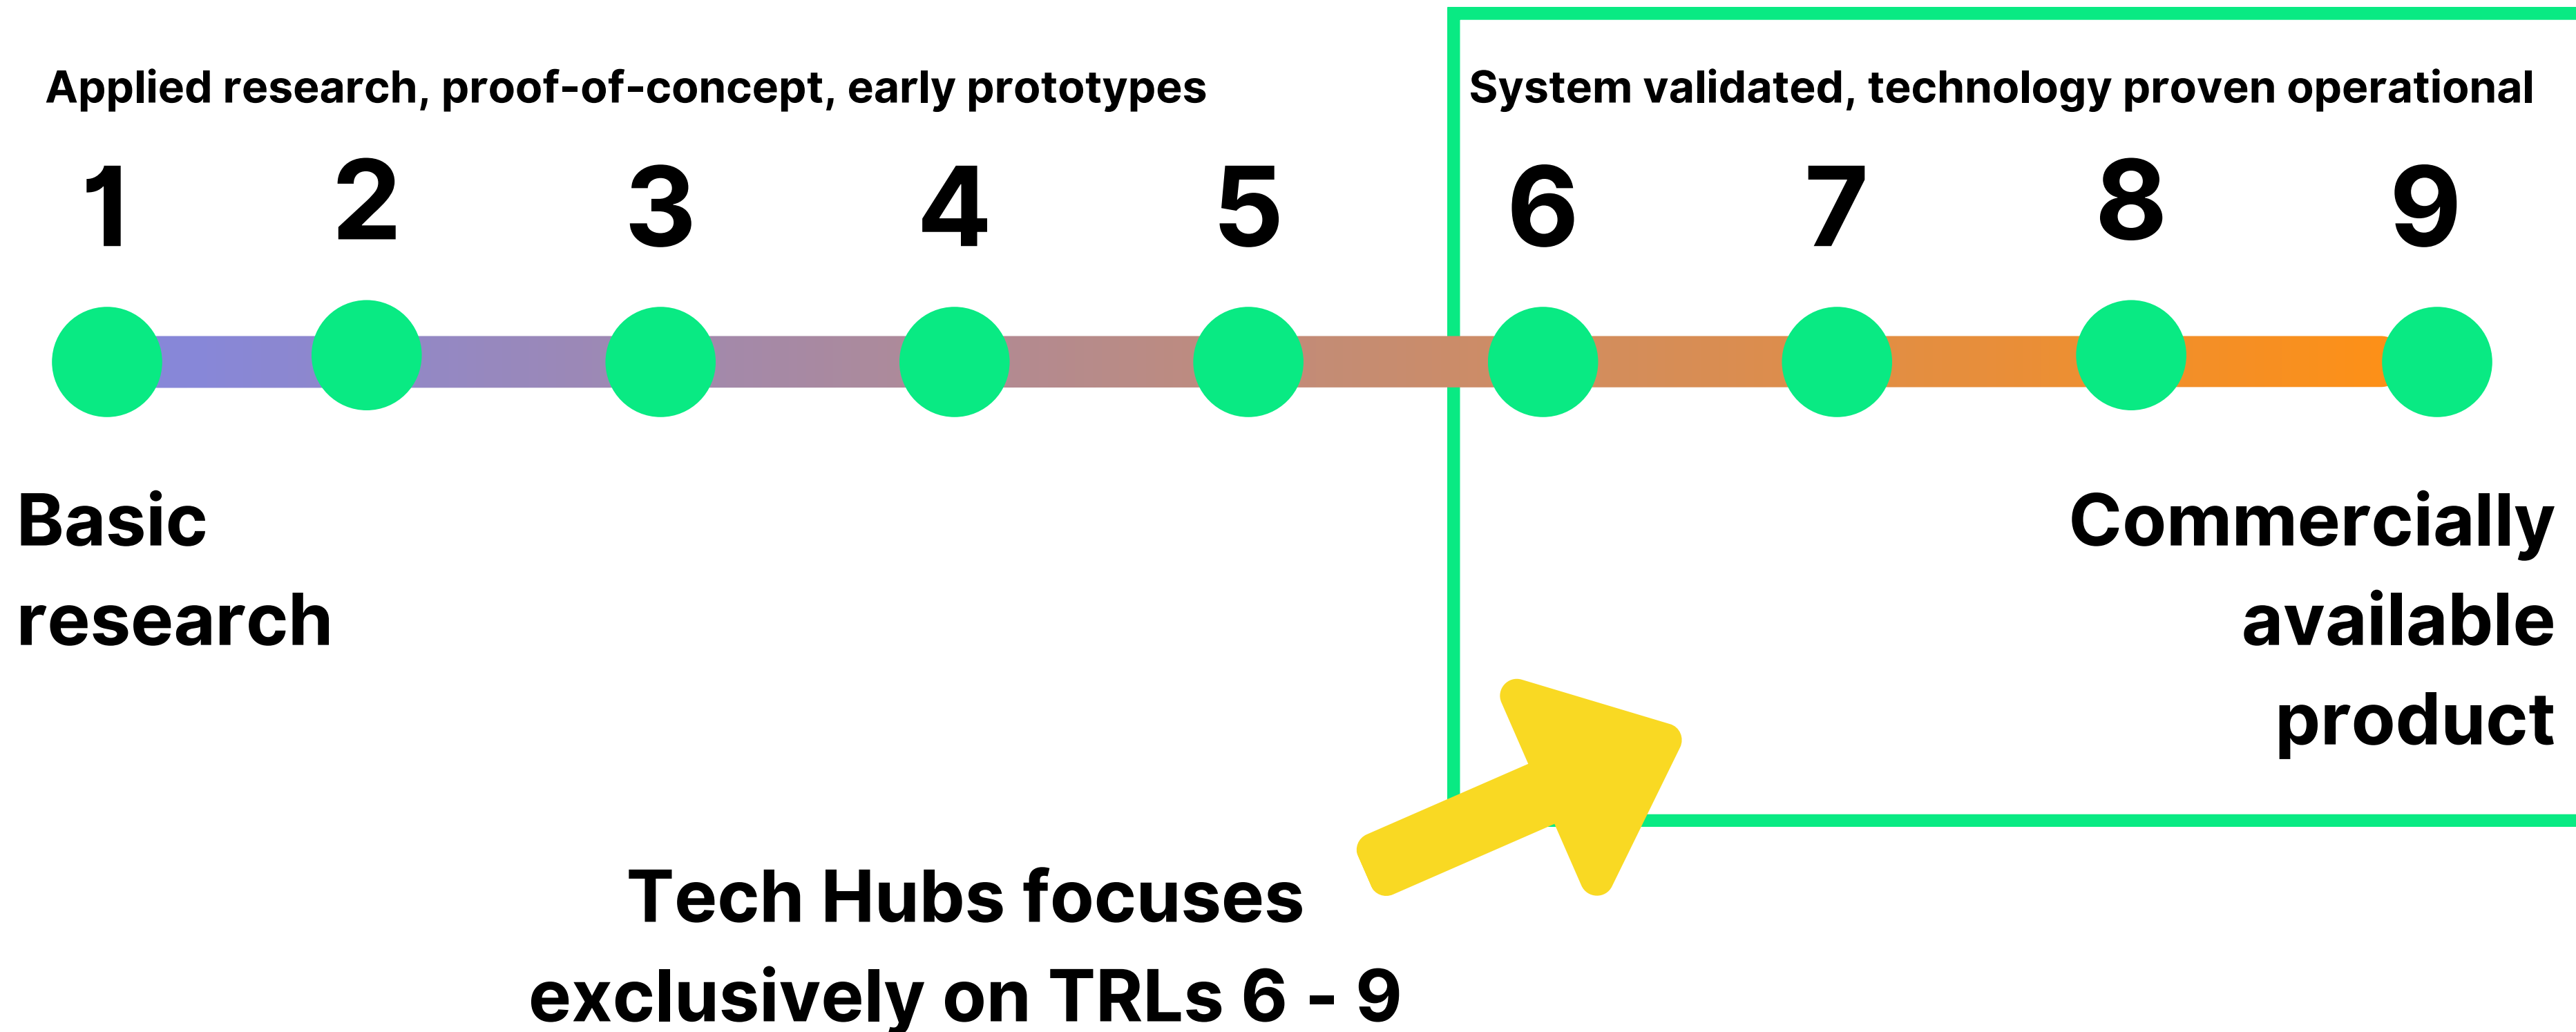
Applied research, proof-of-concept, early prototypes

System validated, technology proven operational

1 2 3 4 5 6 7 8 9

Basic research

Commercially available product

Tech Hubs focuses exclusively on TRLs 6 - 9